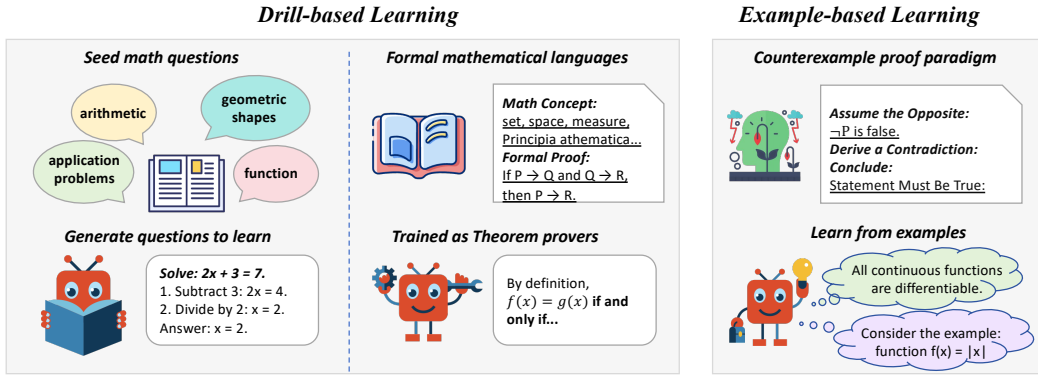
Drill-based Learning

Seed math questions

arithmetic

geometric shapes

application problems

function

Generate questions to learn

Solve: 2x + 3 = 7.
1. Subtract 3: 2x = 4.
2. Divide by 2: x = 2.
Answer: x = 2.

Formal mathematical languages

Math Concept:
set, space, measure, Principia athematica...
Formal Proof:
If P → Q and Q → R, then P → R.

Trained as Theorem provers

By definition, $f(x) = g(x)$ if and only if...

Example-based Learning

Counterexample proof paradigm

Assume the Opposite:
¬P is false.
Derive a Contradiction:
Conclude:
Statement Must Be True:

Learn from examples

All continuous functions are differentiable.

Consider the example: function f(x) = |x|